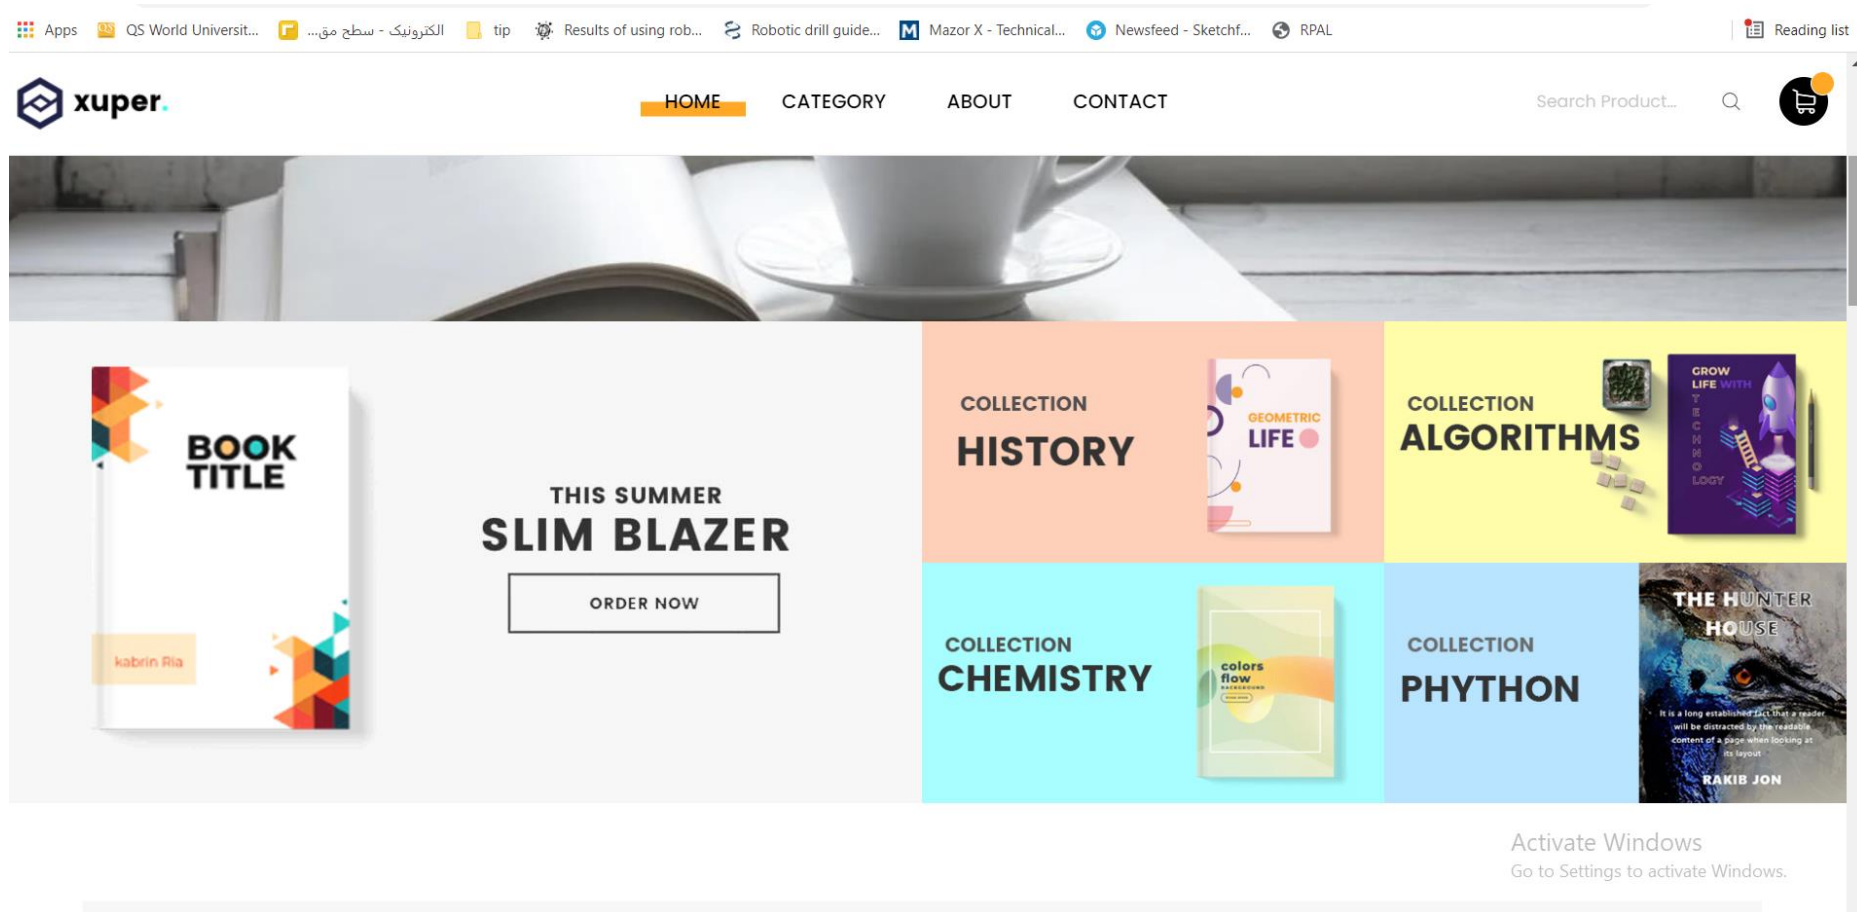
Apps QS World Universit... الكترونيك - سطح مق... tip Results of using rob... Robotic drill guide... Mazor X - Technical... Newsfeed - Sketchf... RPAL Reading list

xuper.

HOME CATEGORY ABOUT CONTACT

Search Product...

BOOK TITLE

kabrin Ria

THIS SUMMER
SLIM BLAZER

ORDER NOW

COLLECTION
HISTORY

GEOMETRIC
LIFE

COLLECTION
ALGORITHMS

GROW LIFE WITH TECHNOLOGY

COLLECTION
CHEMISTRY

colors flow

COLLECTION
PHYTHON

THE HUNTER HOUSE

It is a long established fact that a reader will be distracted by the readable content of a page when looking at its layout

RAKIB JON

Activate Windows
Go to Settings to activate Windows.